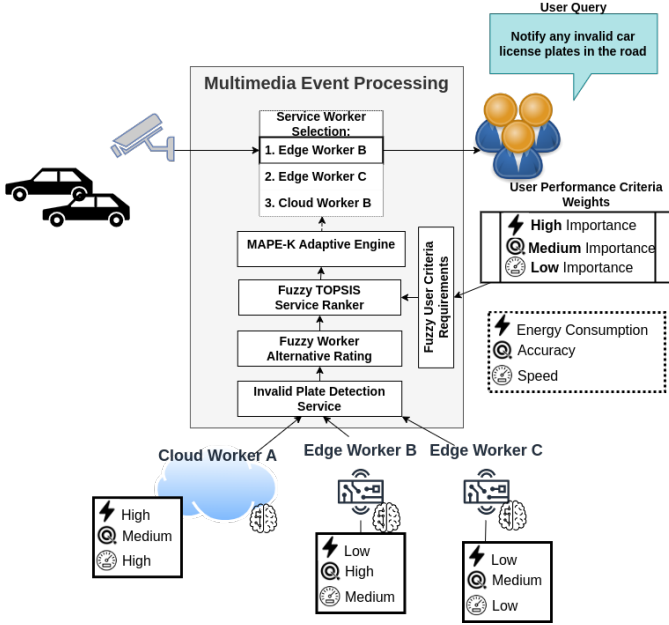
User Query

Notify any invalid car license plates in the road

Multimedia Event Processing

Service Worker Selection:
1. Edge Worker B
2. Edge Worker C
3. Cloud Worker B

MAPE-K Adaptive Engine

Fuzzy TOPSIS Service Ranker

Fuzzy Worker Alternative Rating

Invalid Plate Detection Service

Fuzzy User Criteria Requirements

User Performance Criteria Weights

High Importance
Medium Importance
Low Importance

Energy Consumption
Accuracy
Speed

Cloud Worker A

Edge Worker B

Edge Worker C

High
Medium
High

Low
High
Medium

Low
Medium
Low